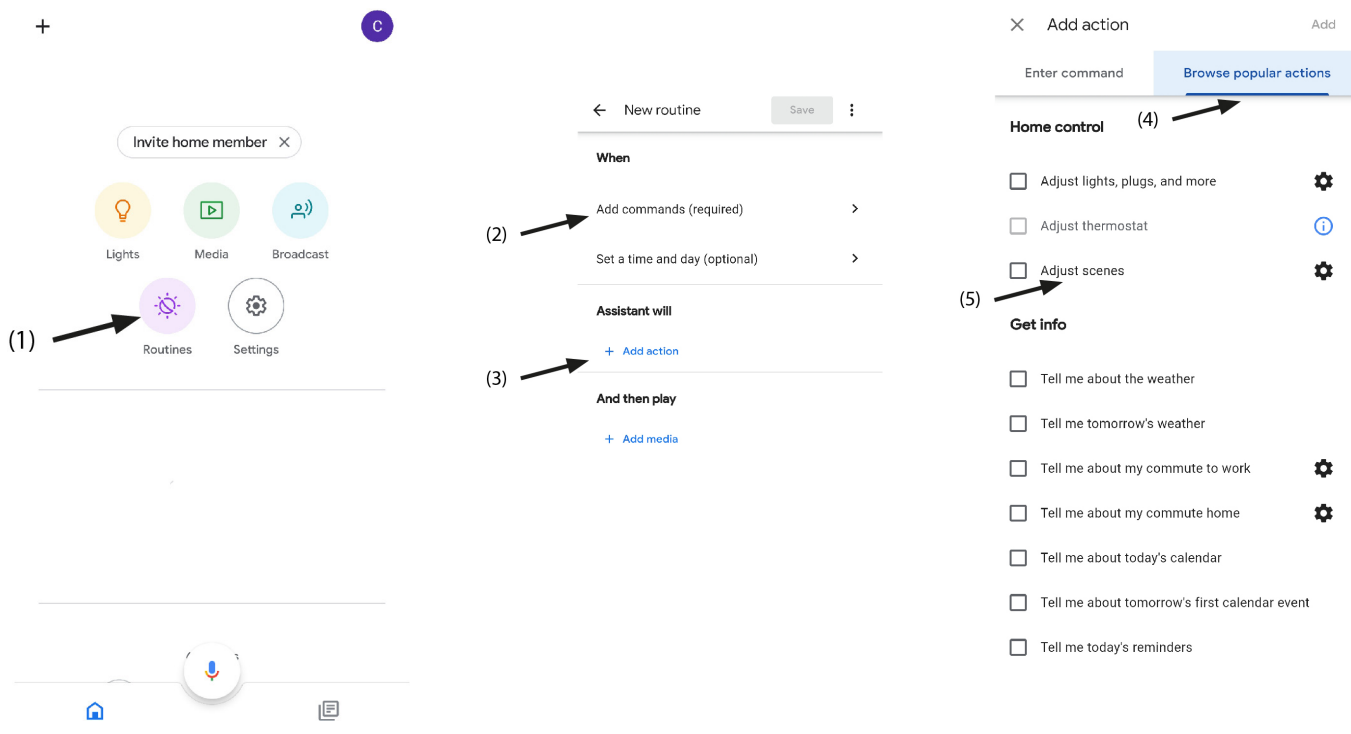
+
C

Invite home member ×

Lights
Media
Broadcast

(1)
Routines
Settings

New routine
Save

When
(2)
Add commands (required)
Set a time and day (optional)

Assistant will
(3)
+ Add action

And then play
+ Add media

× Add action
Add

Enter command
Browse popular actions
(4)

Home control
Adjust lights, plugs, and more
Adjust thermostat
(5)
Adjust scenes

Get info
Tell me about the weather
Tell me tomorrow's weather
Tell me about my commute to work
Tell me about my commute home
Tell me about today's calendar
Tell me about tomorrow's first calendar event
Tell me today's reminders